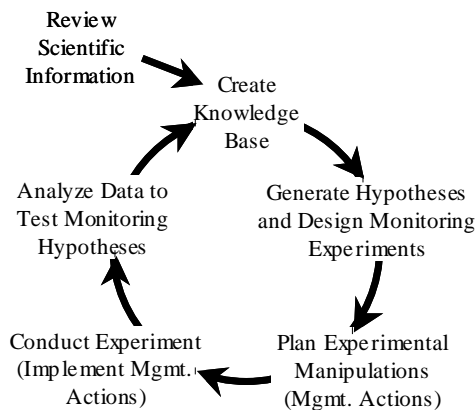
Review Scientific Information

Create Knowledge Base

Generate Hypotheses and Design Monitoring Experiments

Plan Experimental Manipulations (Mgmt. Actions)

Conduct Experiment (Implement Mgmt. Actions)

Analyze Data to Test Monitoring Hypotheses